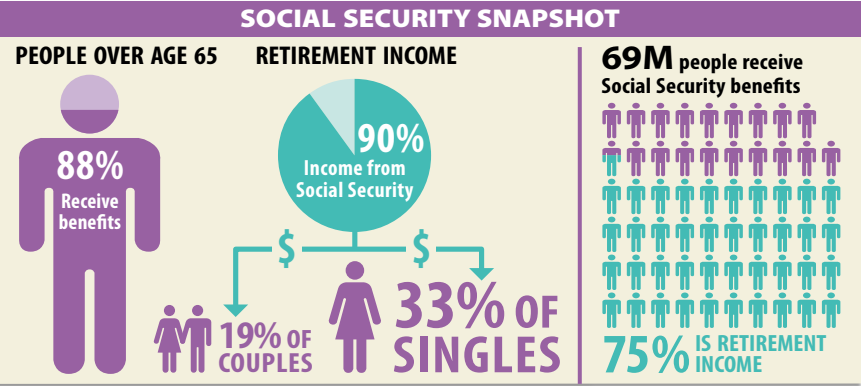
SOCIAL SECURITY SNAPSHOT

PEOPLE OVER AGE 65

88%
Receive benefits

RETIREMENT INCOME

90%
Income from Social Security

$
$

19% OF COUPLES

33% OF SINGLES

69M people receive Social Security benefits

75% IS RETIREMENT INCOME